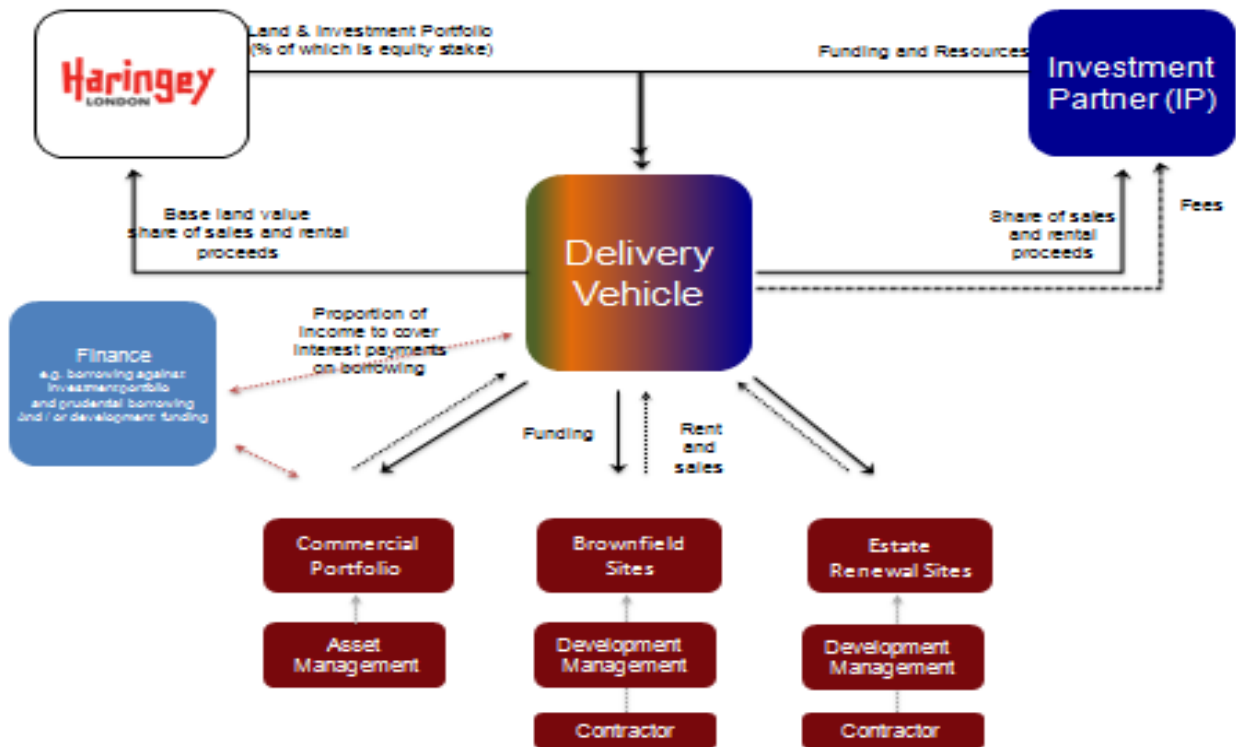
Haringey
LONDON

Land & Investment Portfolio
(% of which is equity stake)

Funding and Resources

Investment Partner (IP)

Base land value
share of sales and rental proceeds

Delivery Vehicle

Share of sales and rental proceeds

Fees

Finance
e.g. borrowing against investment portfolio and prudential borrowing and / or development funding

Proportion of income to cover interest payments on borrowing

Funding

Rent and sales

Commercial Portfolio

Brownfield Sites

Estate Renewal Sites

Asset Management

Development Management

Development Management

Contractor

Contractor